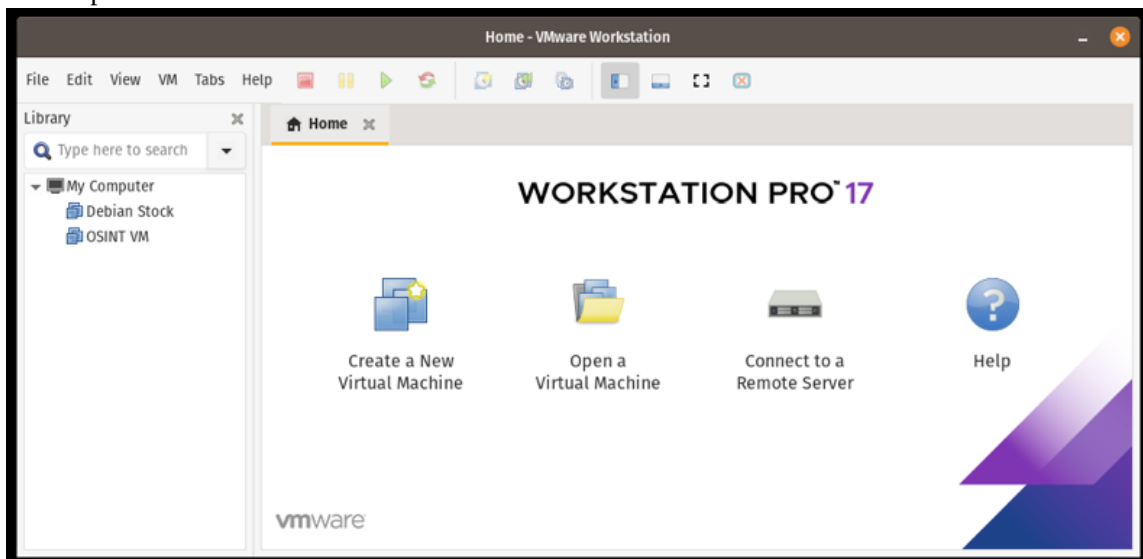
Home - VMware Workstation

File Edit View VM Tabs Help

Library

Type here to search

My Computer
Debian Stock
OSINT VM

Home

WORKSTATION PRO™ 17

Create a New Virtual Machine

Open a Virtual Machine

Connect to a Remote Server

Help

vmware